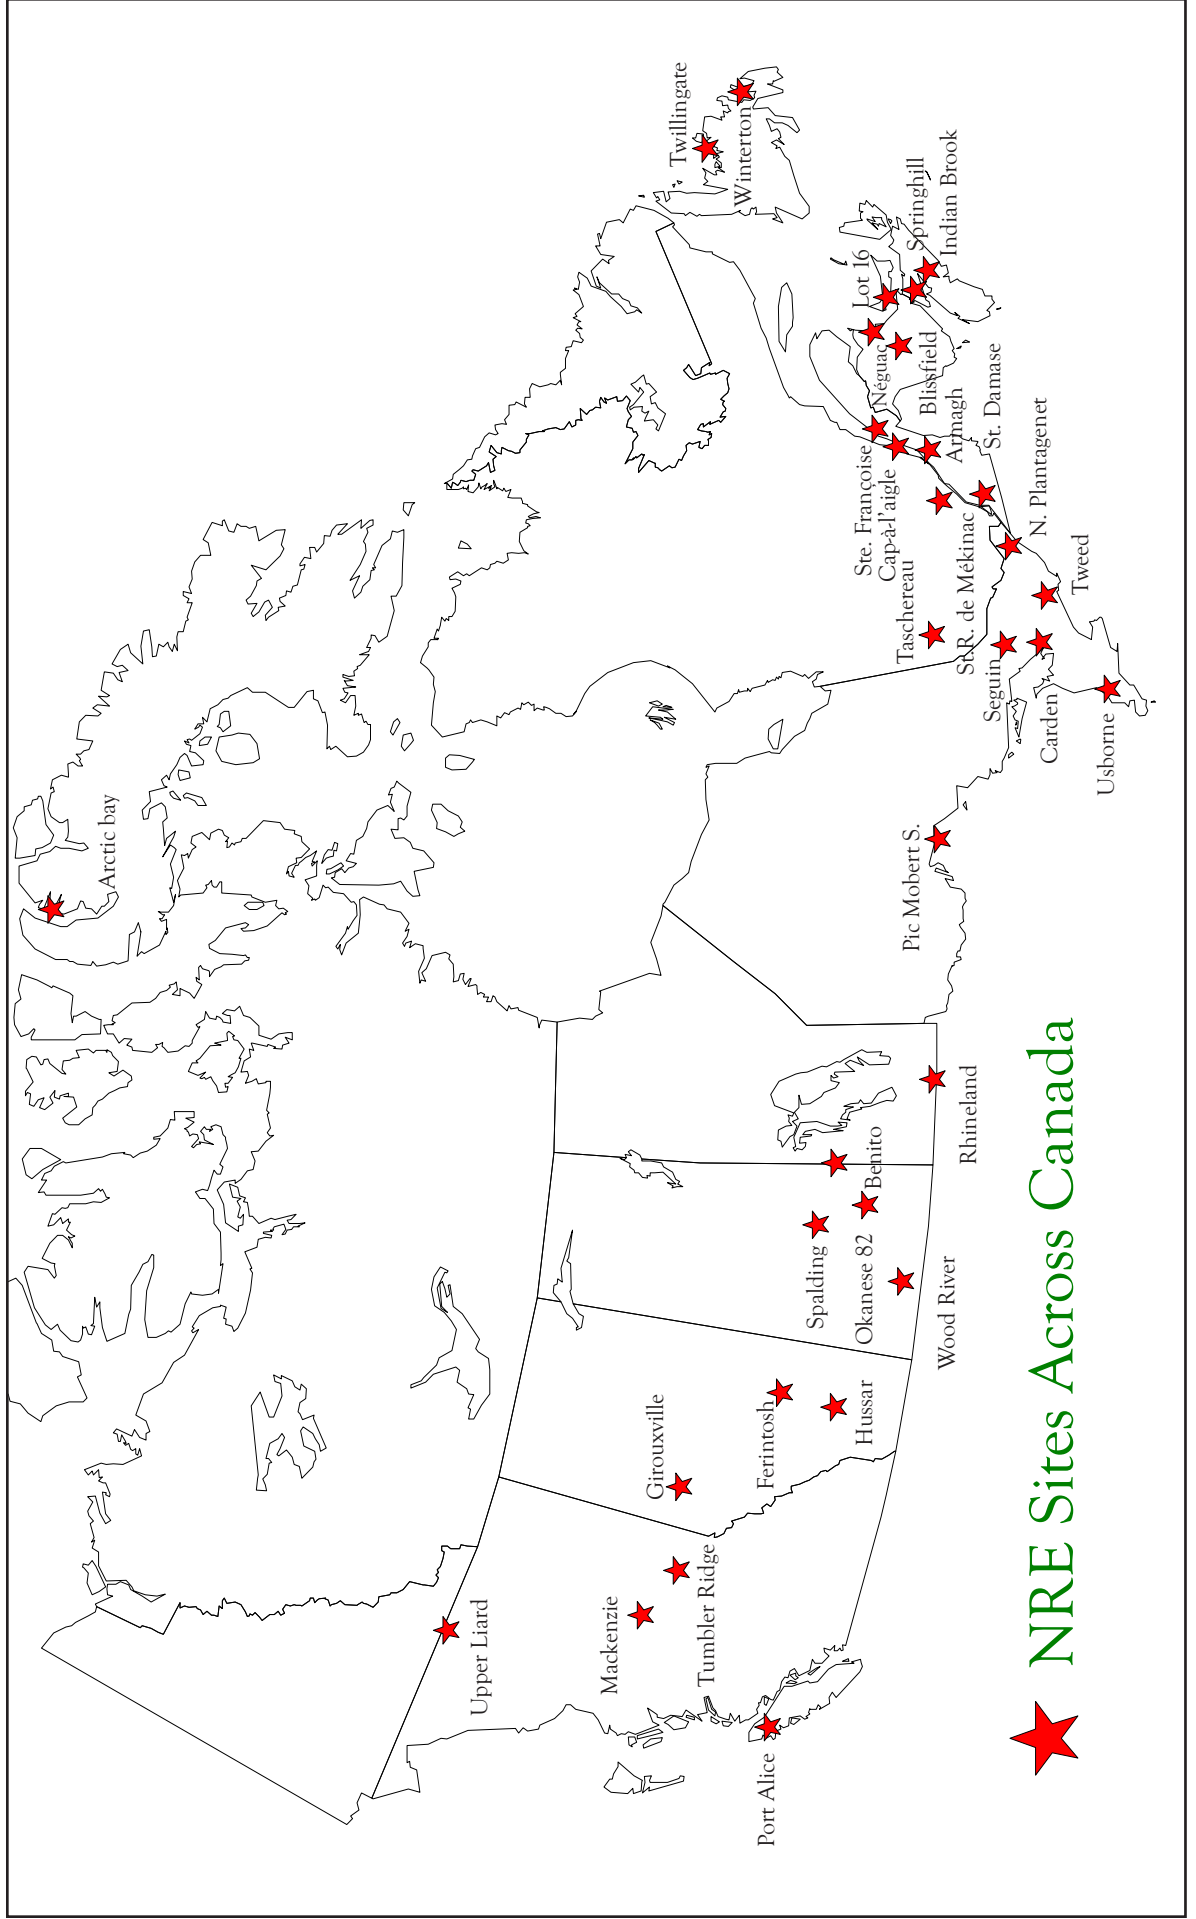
NRE Sites Across Canada

Twillingate
Winterton
Springhill
Indian Brook
Lot 16
Néguac
Blissfield
Armagh
St. Damase
Ste. Françoise
Cap-à-l'aigle
N. Plantagenet
Taschereau
St.R. de Mékinac
Tweed
Seguin
Carden
Usborne
Arctic bay
Pic Mobert S.
Rhineland
Benito
Spalding
Okanese 82
Wood River
Girouxville
Ferintosh
Hussar
Tumbler Ridge
Mackenzie
Upper Liard
Port Alice